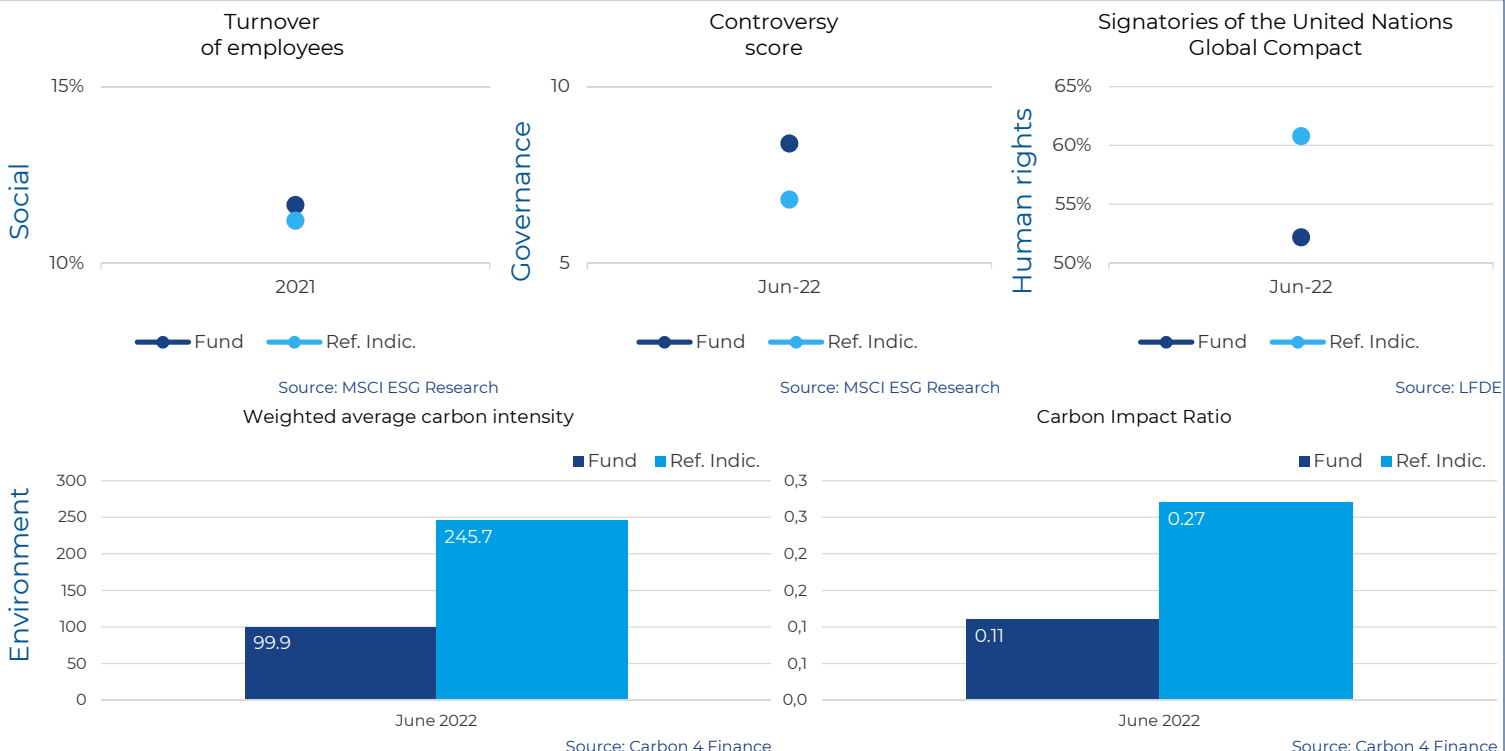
Turnover of employees

Social

15%

10%

2021

Fund Ref. Indic.

Source: MSCI ESG Research

Controversy score

Governance

10

5

Jun-22

Fund Ref. Indic.

Source: MSCI ESG Research

Signatories of the United Nations Global Compact

Human rights

65%

60%

55%

50%

Jun-22

Fund Ref. Indic.

Source: LFDE

Weighted average carbon intensity

Environment

Fund Ref. Indic.

300

250

200

150

100

50

0

99.9

245.7

June 2022

Source: Carbon 4 Finance

Carbon Impact Ratio

Fund Ref. Indic.

0,3

0,3

0,2

0,2

0,1

0,1

0,0

0.11

0.27

June 2022

Source: Carbon 4 Finance